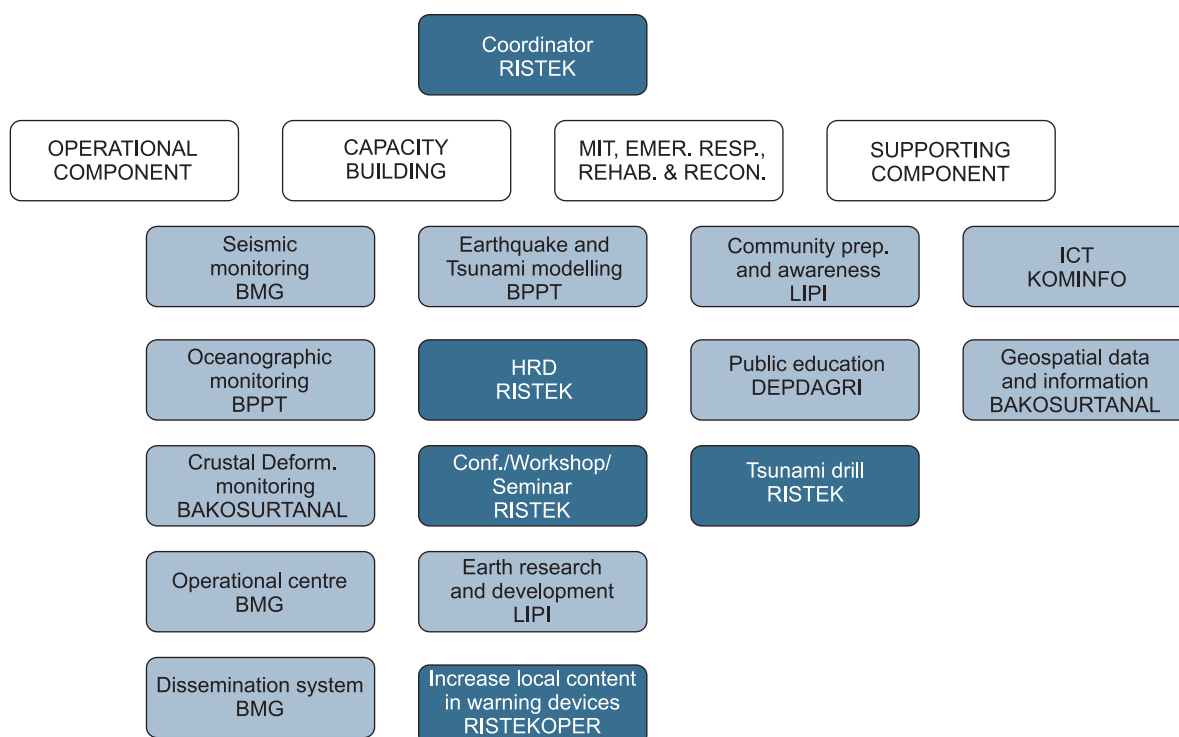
Coordinator
RISTEK

OPERATIONAL COMPONENT

CAPACITY BUILDING

MIT, EMER. RESP., REHAB. & RECON.

SUPPORTING COMPONENT

Seismic monitoring BMG

Oceanographic monitoring BPPT

Crustal Deform. monitoring BAKOSURTANAL

Operational centre BMG

Dissemination system BMG

Earthquake and Tsunami modelling BPPT

HRD RISTEK

Conf./Workshop/ Seminar RISTEK

Earth research and development LIPI

Increase local content in warning devices RISTEKOPER

Community prep. and awareness LIPI

Public education DEPDAGRI

Tsunami drill RISTEK

ICT KOMINFO

Geospatial data and information BAKOSURTANAL